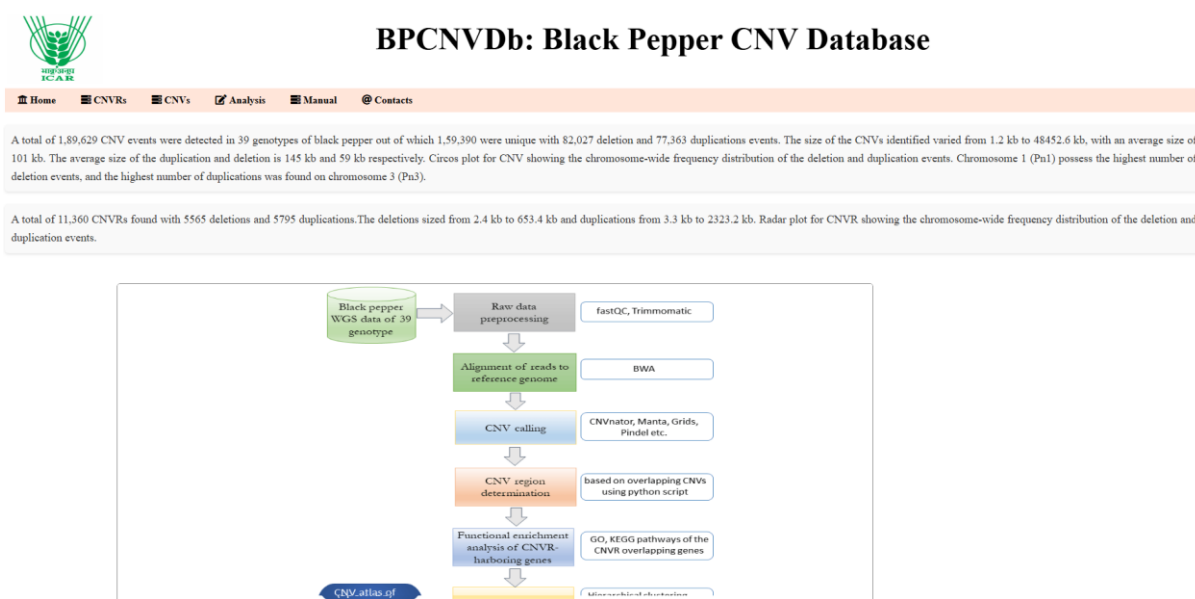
भाकृअनुप
ICAR

BPCNVDb: Black Pepper CNV Database

Home CNVRs CNVs Analysis Manual Contacts

A total of 1,89,629 CNV events were detected in 39 genotypes of black pepper out of which 1,59,390 were unique with 82,027 deletion and 77,363 duplications events. The size of the CNVs identified varied from 1.2 kb to 48452.6 kb, with an average size of 101 kb. The average size of the duplication and deletion is 145 kb and 59 kb respectively. Circos plot for CNV showing the chromosome-wide frequency distribution of the deletion and duplication events. Chromosome 1 (Pn1) possess the highest number of deletion events, and the highest number of duplications was found on chromosome 3 (Pn3).

A total of 11,360 CNVRs found with 5565 deletions and 5795 duplications.The deletions sized from 2.4 kb to 653.4 kb and duplications from 3.3 kb to 2323.2 kb. Radar plot for CNVR showing the chromosome-wide frequency distribution of the deletion and duplication events.

Black pepper WGS data of 39 genotype

Raw data preprocessing

fastQC, Trimmomatic

Alignment of reads to reference genome

BWA

CNV calling

CNVnator, Manta, Grids, Pindel etc.

CNV region determination

based on overlapping CNVs using python script

Functional enrichment analysis of CNVR-harboring genes

GO, KEGG pathways of the CNVR overlapping genes

CNV atlas of

Hierarchical clustering